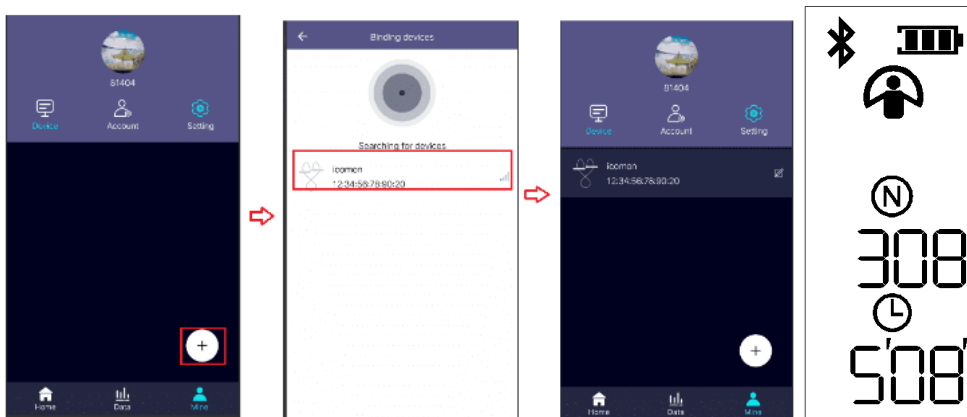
81404

Device Account Setting

+

Home Data Mine

Binding devices

Searching for devices

icomon
12:34:56:78:90:20

81404

Device Account Setting

icomon
12:34:56:78:90:20

+

Home Data Mine

N

308

5'08'